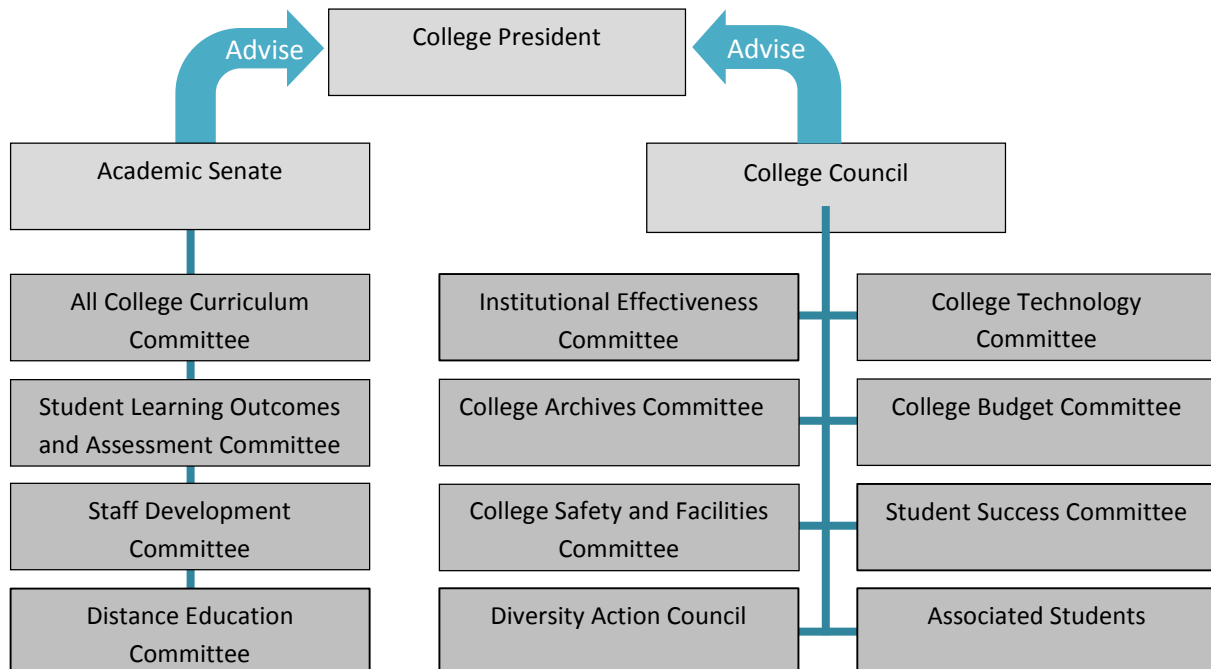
Advise

College President

Advise

Academic Senate

College Council

All College Curriculum Committee

Student Learning Outcomes and Assessment Committee

Staff Development Committee

Distance Education Committee

Institutional Effectiveness Committee

College Technology Committee

College Archives Committee

College Budget Committee

College Safety and Facilities Committee

Student Success Committee

Diversity Action Council

Associated Students